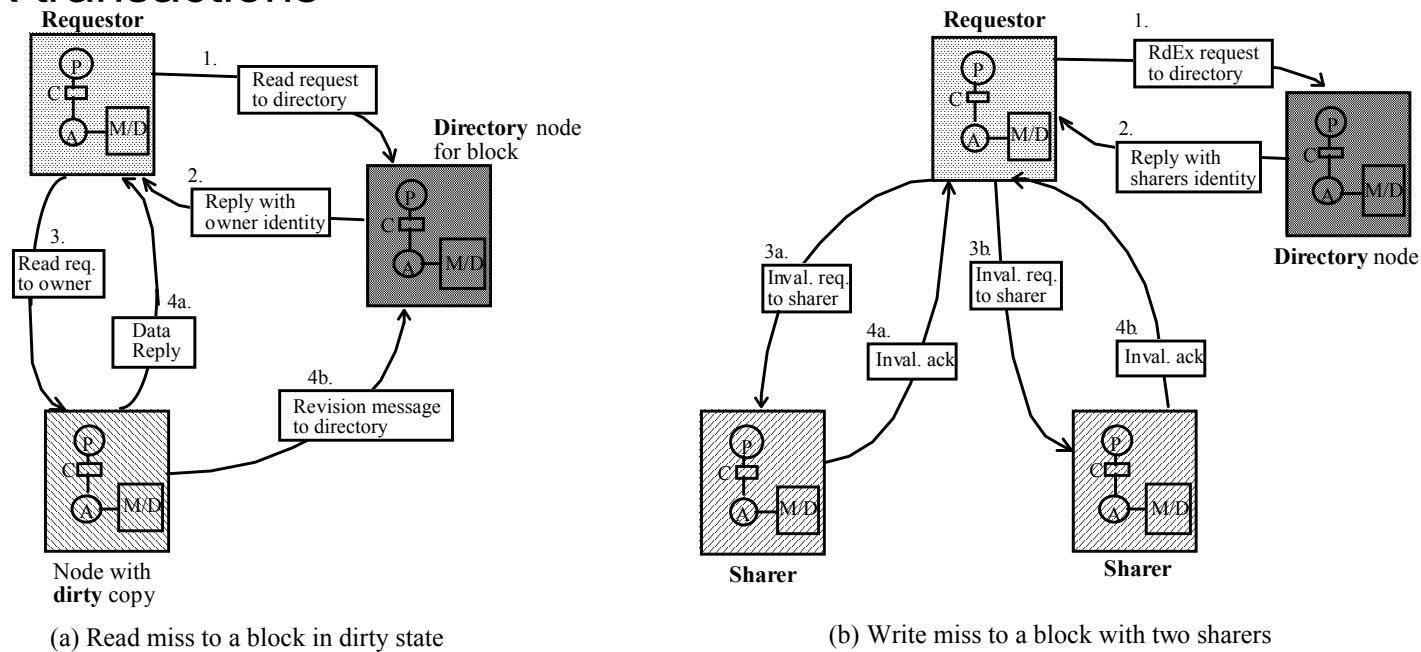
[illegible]ransactions

Requestor

P
C
A
M/D

1.
Read request to directory

Directory node for block

P
C
A
M/D

2.
Reply with owner identity

3.
Read req. to owner

4a.
Data Reply

4b.
Revision message to directory

P
C
A
M/D

Node with **dirty** copy

(a) Read miss to a block in dirty state

Requestor

P
C
A
M/D

1.
RdEx request to directory

2.
Reply with sharers identity

P
C
A
M/D

Directory node

3a.
Inval. req. to sharer

4a.
Inval. ack

3b.
Inval. req. to sharer

4b.
Inval. ack

P
C
A
M/D

Sharer

P
C
A
M/D

Sharer

(b) Write miss to a block with two sharers